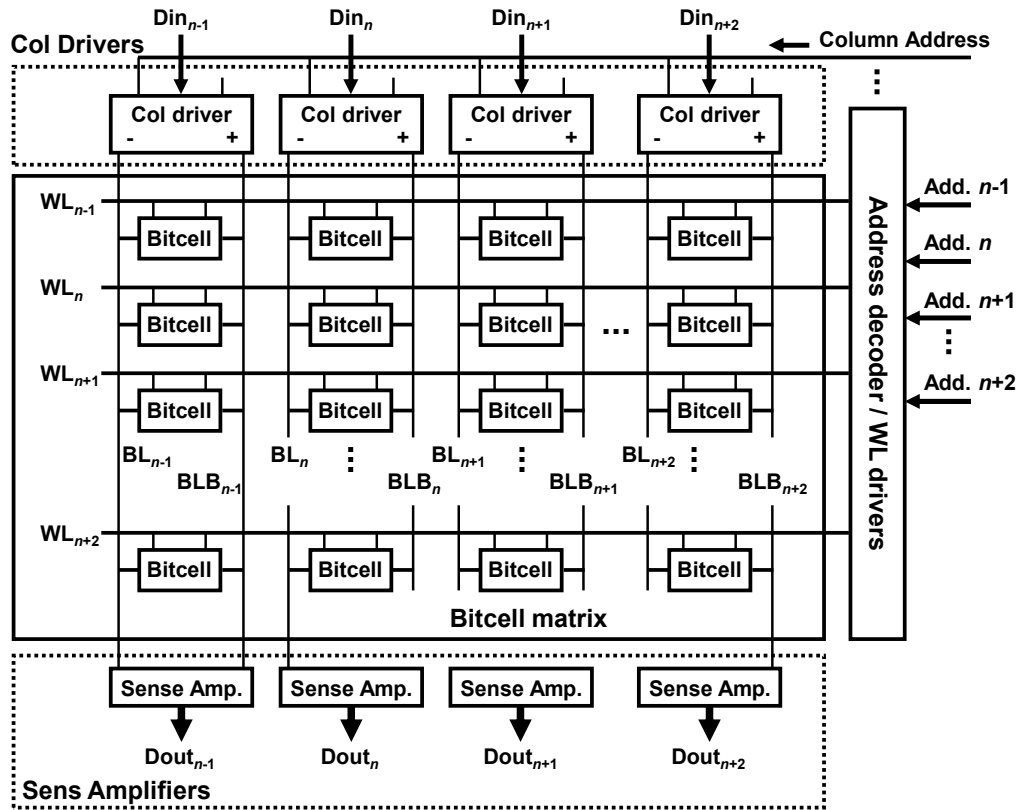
Din$_{n-1}$ Din$_{n}$ Din$_{n+1}$ Din$_{n+2}$

Col Drivers

Column Address

Col driver - + Col driver - + Col driver - + Col driver - +

WL$_{n-1}$ Bitcell Bitcell Bitcell Bitcell

WL$_{n}$ Bitcell Bitcell Bitcell ... Bitcell

WL$_{n+1}$ Bitcell Bitcell Bitcell Bitcell

BL$_{n-1}$ BLB$_{n-1}$ BL$_{n}$ BLB$_{n}$ BL$_{n+1}$ BLB$_{n+1}$ BL$_{n+2}$ BLB$_{n+2}$

WL$_{n+2}$ Bitcell Bitcell Bitcell Bitcell

Bitcell matrix

Address decoder / WL drivers

Add. $n$-1
Add. $n$
Add. $n$+1
Add. $n$+2

Sense Amp. Sense Amp. Sense Amp. Sense Amp.

Dout$_{n-1}$ Dout$_{n}$ Dout$_{n+1}$ Dout$_{n+2}$

Sens Amplifiers